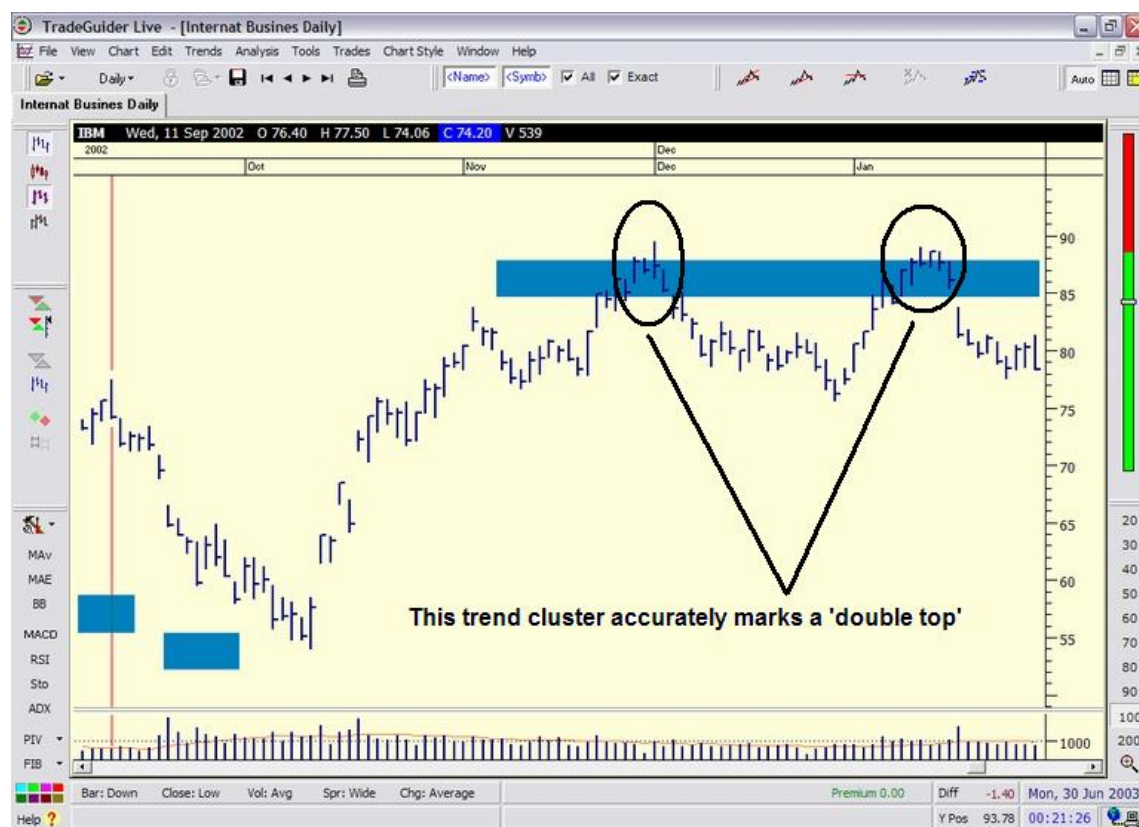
TradeGuider Live - [Internat Busines Daily]

File View Chart Edit Trends Analysis Tools Trades Chart Style Window Help

Daily <Name> <Symb> All Exact Auto

Internat Busines Daily

IBM Wed, 11 Sep 2002 O 76.40 H 77.50 L 74.06 C 74.20 V 539

2002 Oct Nov Dec Dec Jan

90
85
80
75
70
65
60
55
1000

This trend cluster accurately marks a 'double top'

MAv
MAE
BB
MACD
RSI
Sto
ADX
PIV
FIB

20
30
40
50
60
70
80
90
100
200

Bar: Down Close: Low Vol: Avg Spr: Wide Chg: Average Premium 0.00 Diff -1.40 Mon, 30 Jun 2003

Help Y Pos 93.78 00:21:26